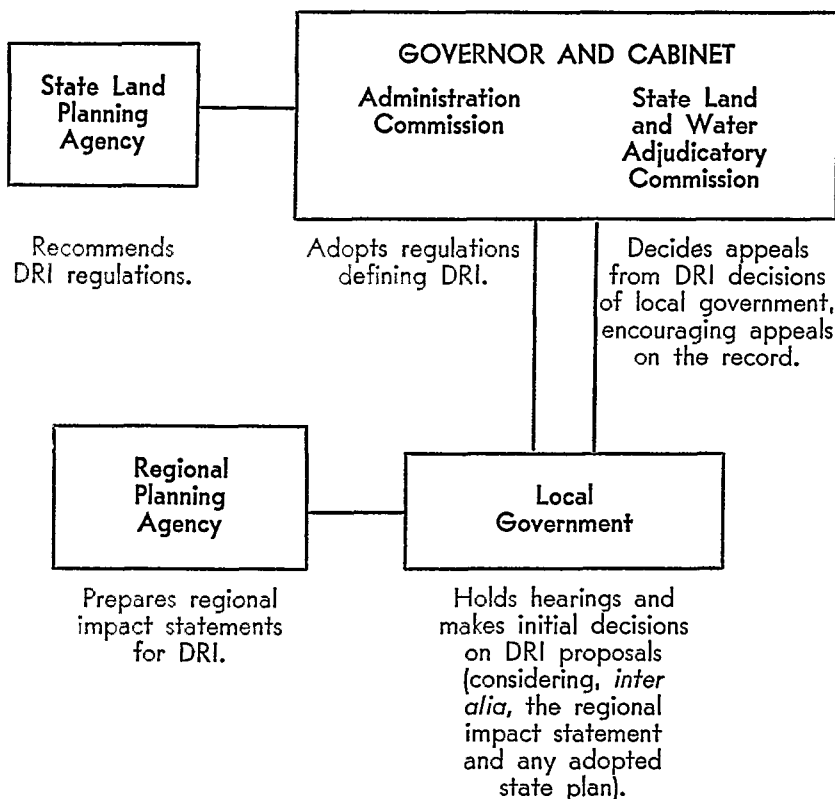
State Land Planning Agency

GOVERNOR AND CABINET

Administration Commission

State Land and Water Adjudicatory Commission

Recommends DRI regulations.

Adopts regulations defining DRI.

Decides appeals from DRI decisions of local government, encouraging appeals on the record.

Regional Planning Agency

Local Government

Prepares regional impact statements for DRI.

Holds hearings and makes initial decisions on DRI proposals (considering, *inter alia*, the regional impact statement and any adopted state plan).